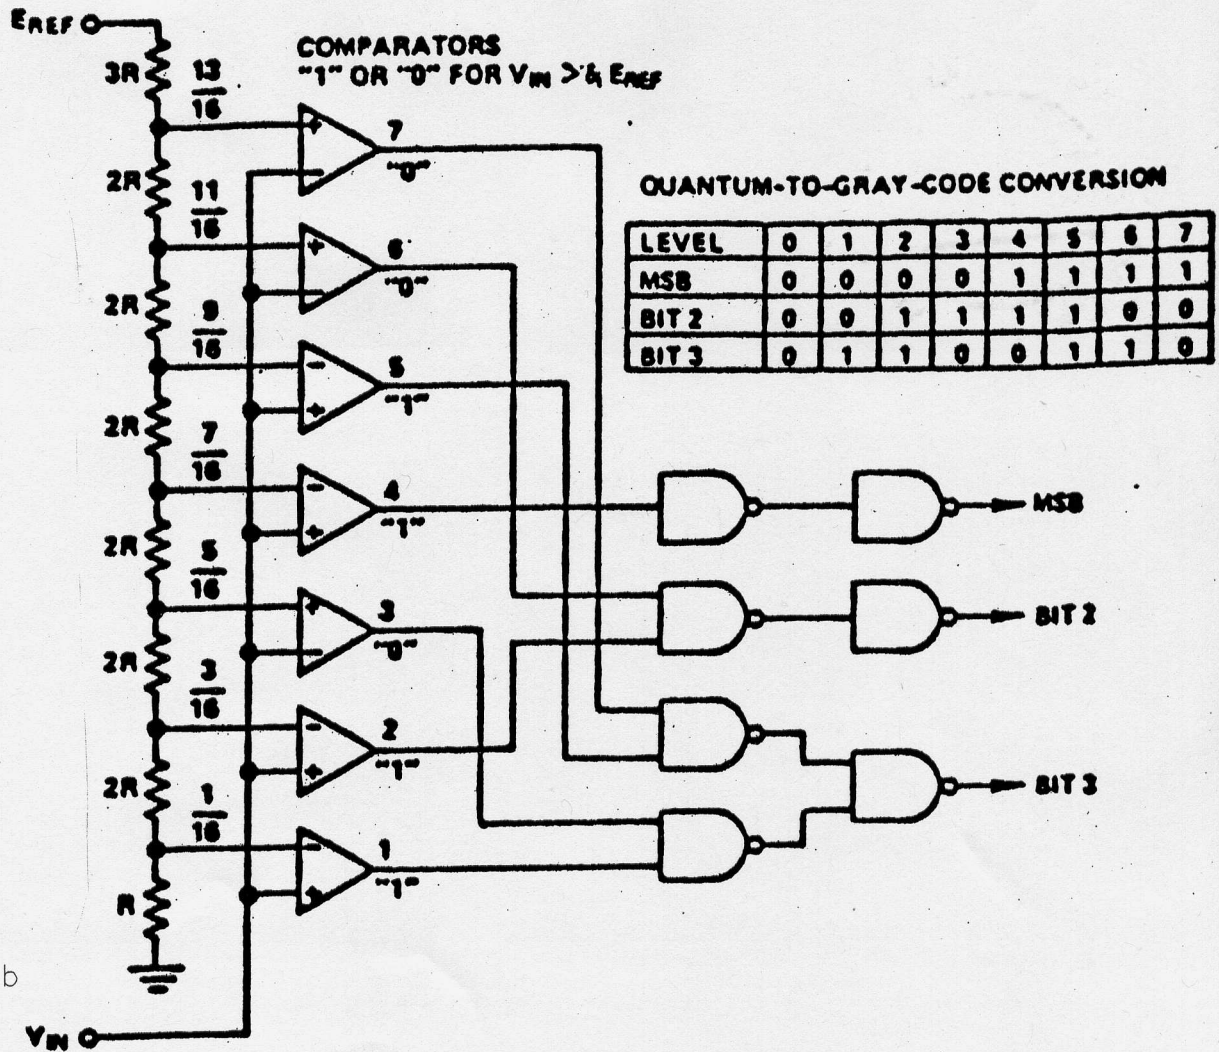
$E_{REF}$

COMPARATORS
"1" OR "0" FOR $V_{IN}$ >& $E_{REF}$

3R
$\frac{13}{16}$
2R
$\frac{11}{16}$
2R
$\frac{9}{16}$
2R
$\frac{7}{16}$
2R
$\frac{5}{16}$
2R
$\frac{3}{16}$
2R
$\frac{1}{16}$
R

7 "0"
6 "0"
5 "1"
4 "1"
3 "0"
2 "1"
1 "1"

QUANTUM-TO-GRAY-CODE CONVERSION

| LEVEL | 0 | 1 | 2 | 3 | 4 | 5 | 6 | 7 |
|---|---|---|---|---|---|---|---|---|
| MSB | 0 | 0 | 0 | 0 | 1 | 1 | 1 | 1 |
| BIT 2 | 0 | 0 | 1 | 1 | 1 | 1 | 0 | 0 |
| BIT 3 | 0 | 1 | 1 | 0 | 0 | 1 | 1 | 0 |

MSB
BIT 2
BIT 3

b

$V_{IN}$